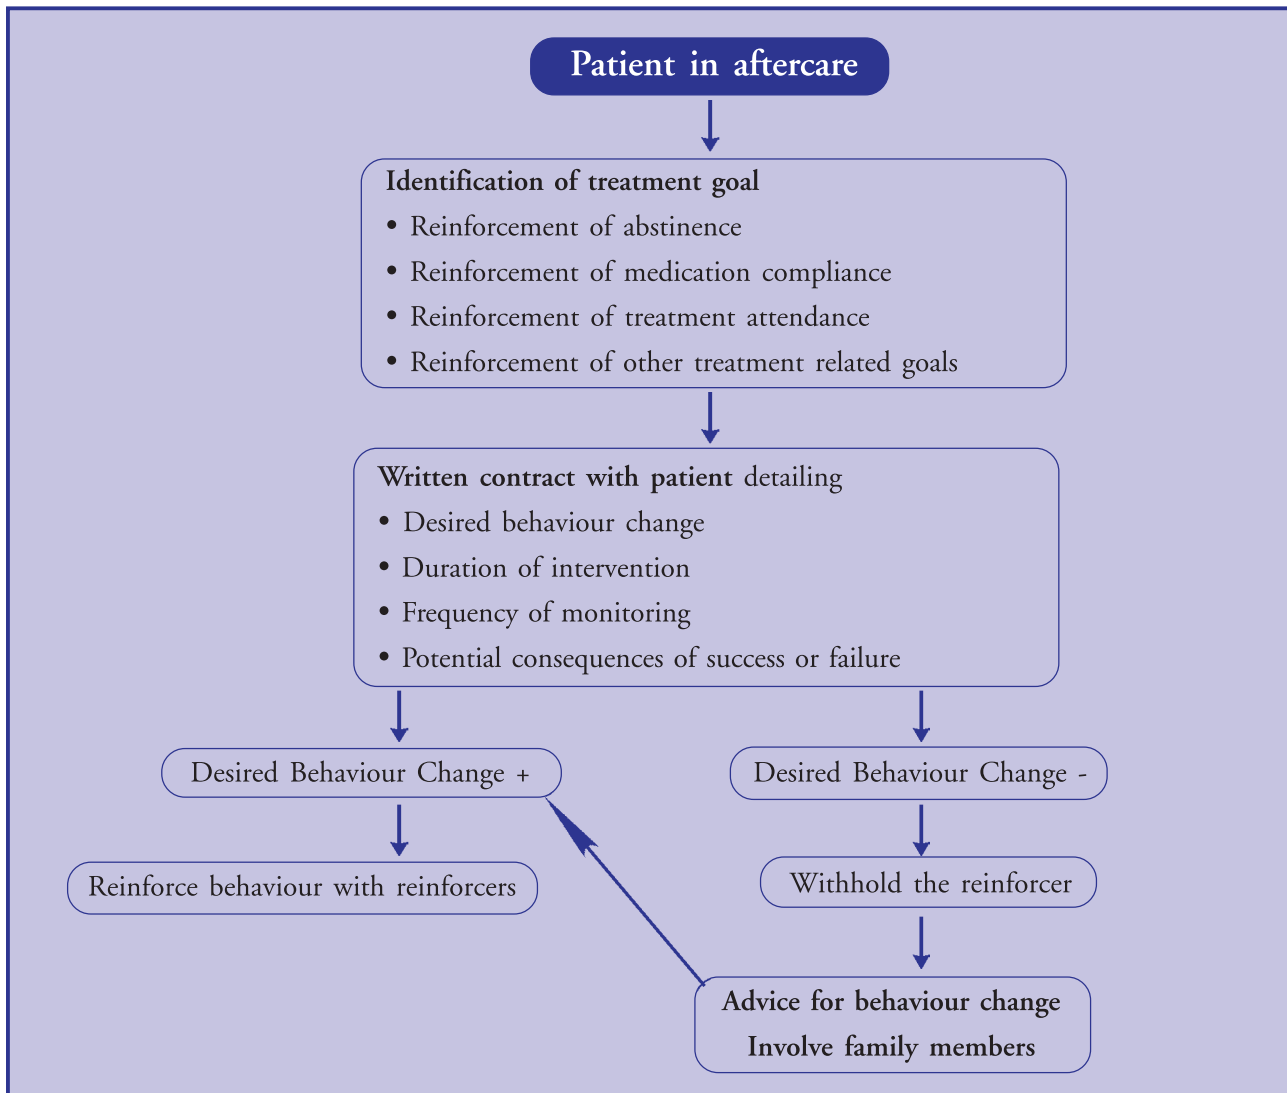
Patient in aftercare

Identification of treatment goal
• Reinforcement of abstinence
• Reinforcement of medication compliance
• Reinforcement of treatment attendance
• Reinforcement of other treatment related goals

Written contract with patient detailing
• Desired behaviour change
• Duration of intervention
• Frequency of monitoring
• Potential consequences of success or failure

Desired Behaviour Change +

Reinforce behaviour with reinforcers

Desired Behaviour Change -

Withhold the reinforcer

Advice for behaviour change
Involve family members